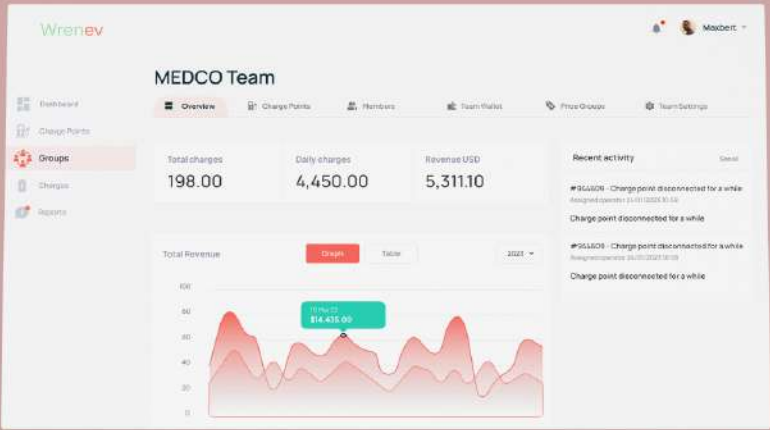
Wrenev

Maxbert

Dashboard
Charge Points
Groups
Charges
Reports

MEDCO Team

Overview
Charge Points
Members
Team Wallet
Price Groups
Team Settings

Total charges
198.00

Daily charges
4,450.00

Revenue USD
5,311.10

Recent activity
Send

#964606 - Charge point disconnected for a while
Assigned operator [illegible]
Charge point disconnected for a while

#964606 - Charge point disconnected for a while
Assigned operator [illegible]
Charge point disconnected for a while

Total Revenue
Graph
Table
2023

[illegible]
$14,435.00

100
80
60
40
20
0